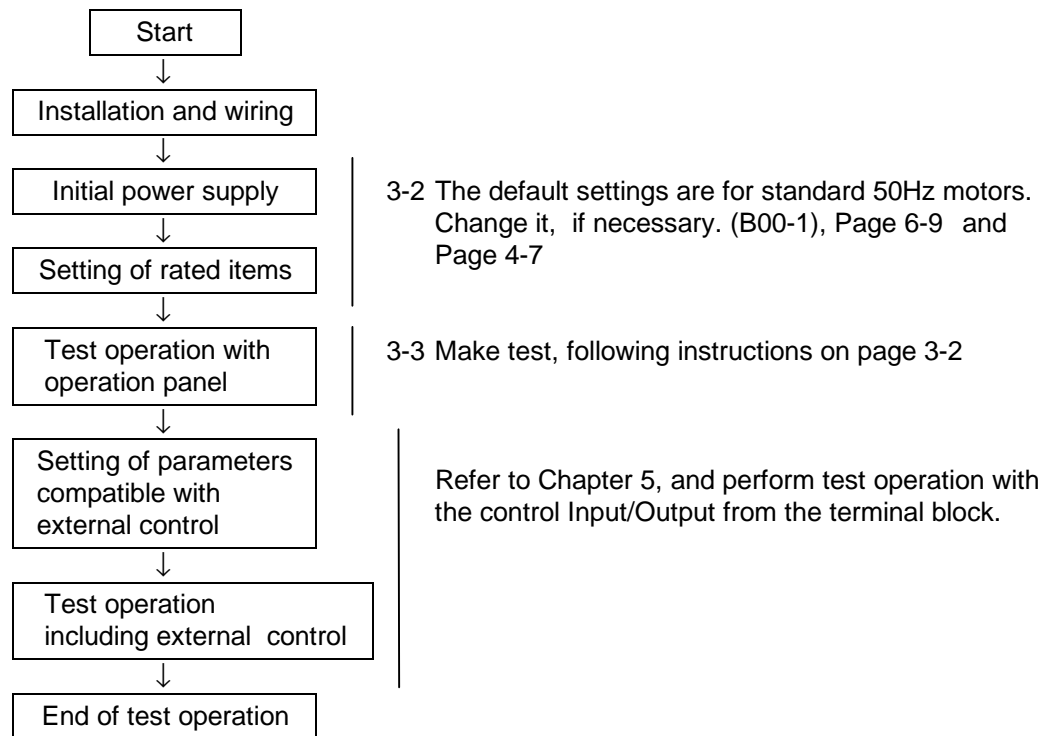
Start

Installation and wiring

Initial power supply

Setting of rated items

3-2 The default settings are for standard 50Hz motors. Change it, if necessary. (B00-1), Page 6-9 and Page 4-7

Test operation with operation panel

3-3 Make test, following instructions on page 3-2

Setting of parameters compatible with external control

Test operation including external control

Refer to Chapter 5, and perform test operation with the control Input/Output from the terminal block.

End of test operation